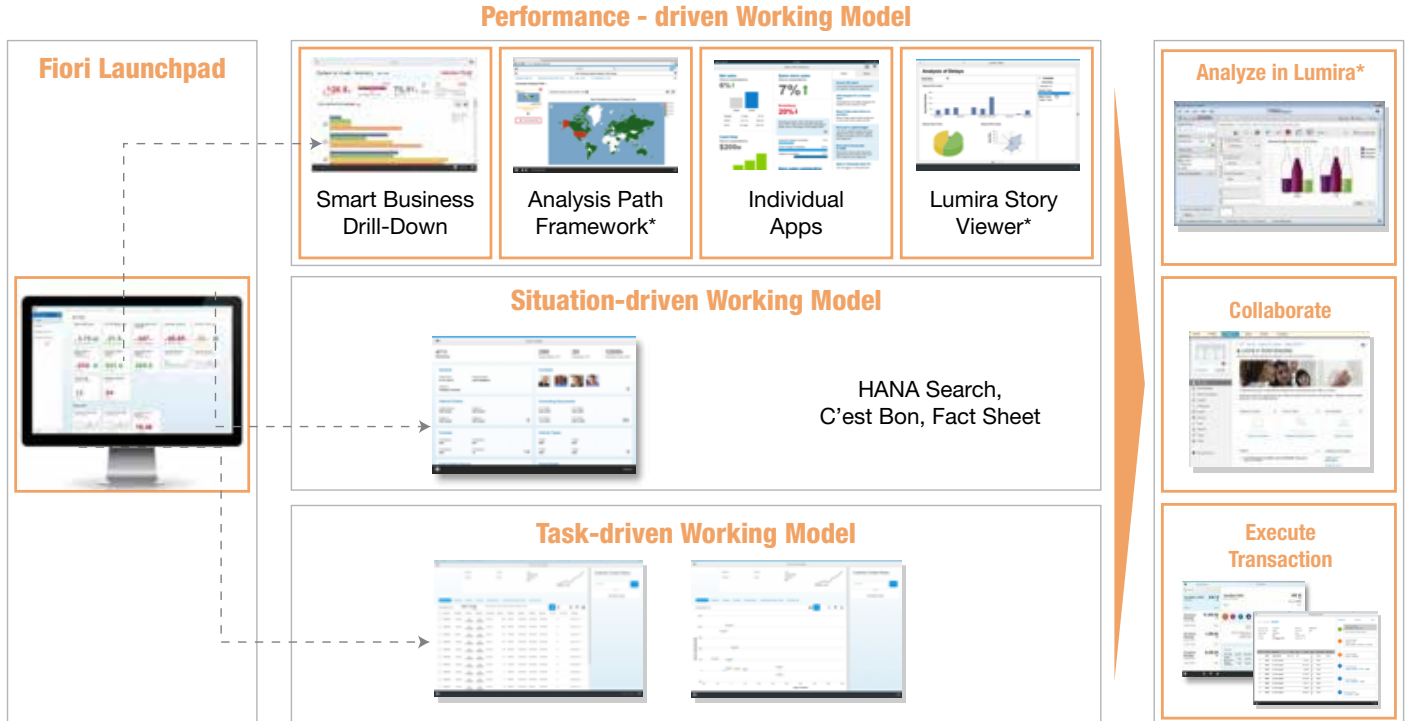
Performance - driven Working Model

Fiori Launchpad

Smart Business Drill-Down

Analysis Path Framework*

Individual Apps

Lumira Story Viewer*

Situation-driven Working Model

HANA Search, C'est Bon, Fact Sheet

Task-driven Working Model

Analyze in Lumira*

Collaborate

Execute Transaction